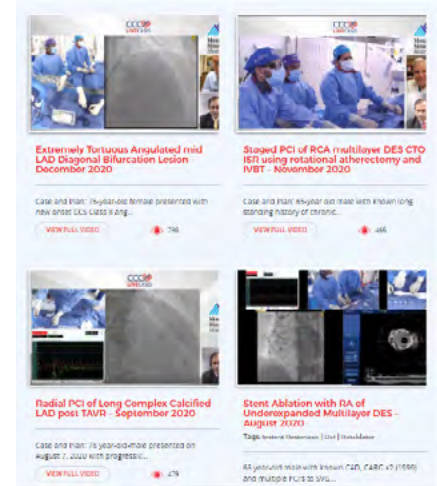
CCC LIVE CASE

Extremely Tortuous Angulated mid LAD Diagonal Bifurcation Lesion December 2020

Case and Plan: 75-year-old female presented with new onset CCS Class II ang...

VIEW FULL VIDEO

746

Staged PCI of RCA multilayer DES CTO ISR using rotational atherectomy and IVBT - November 2020

Case and Plan: 65-year-old male with known long standing history of chronic...

VIEW FULL VIDEO

465

CCC LIVE CASE

Radial PCI of Long Complex Calcified LAD post TAVR - September 2020

Case and Plan: 78 year-old-male presented on August 7, 2020 with progressiv...

VIEW FULL VIDEO

479

Stent Ablation with RA of Underexpanded Multilayer DES - August 2020

Tags: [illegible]

65 year-old male with known CAD, CABG x2 (1999) and multiple PCIs to SVG...